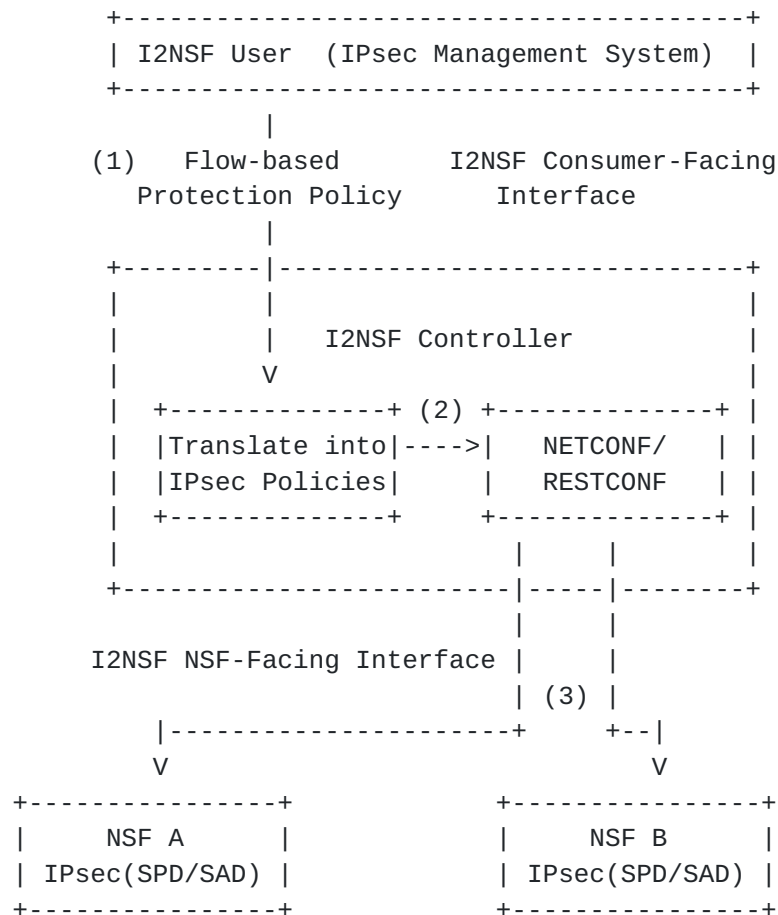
I2NSF User (IPsec Management System)

(1) Flow-based Protection Policy

I2NSF Consumer-Facing Interface

I2NSF Controller

V

(2)

Translate into IPsec Policies

---->

NETCONF/ RESTCONF

I2NSF NSF-Facing Interface

(3)

V

V

NSF A
IPsec(SPD/SAD)

NSF B
IPsec(SPD/SAD)